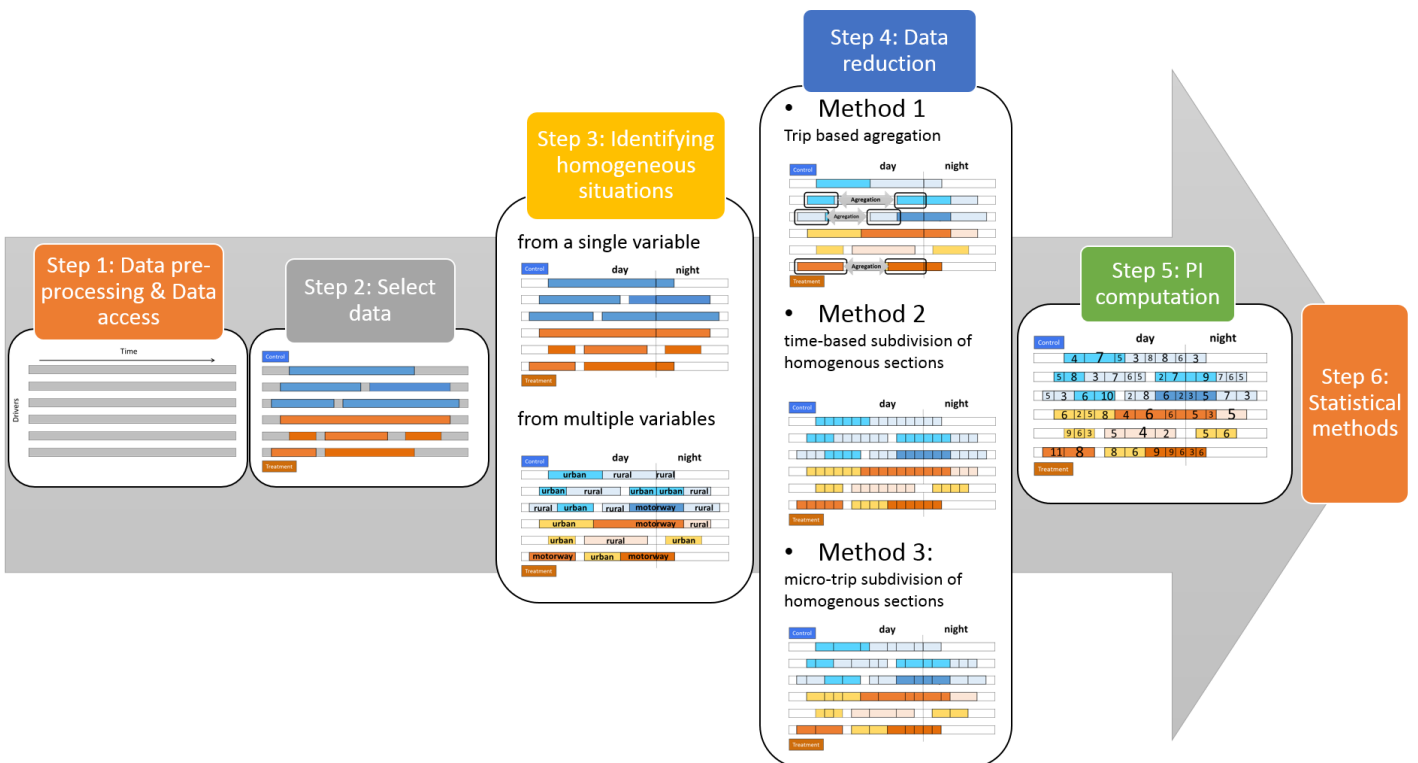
Step 1: Data preprocessing & Data access

Time

Drivers

Step 2: Select data

Control

Treatment

Step 3: Identifying homogeneous situations

from a single variable

Control

day

night

Treatment

from multiple variables

Control

day

night

urban rural rural

urban rural urban urban rural

rural urban rural motorway rural

urban motorway rural

urban rural urban

motorway urban motorway

Treatment

Step 4: Data reduction

• Method 1

Trip based agregation

Control

day

night

Agregation

Agregation

Agregation

• Method 2

time-based subdivision of homogenous sections

Control

day

night

Treatment

• Method 3:

micro-trip subdivision of homogenous sections

Control

day

night

Treatment

Step 5: PI computation

Control

day

night

4 7 5 3 8 8 6 3

5 8 3 7 6 5 2 7 9 7 6 5

5 3 6 10 2 8 6 2 3 5 7 3

6 2 5 8 4 6 6 5 3 5

9 6 3 5 4 2 5 6

11 8 8 6 9 9 6 3 6

Treatment

Step 6: Statistical methods